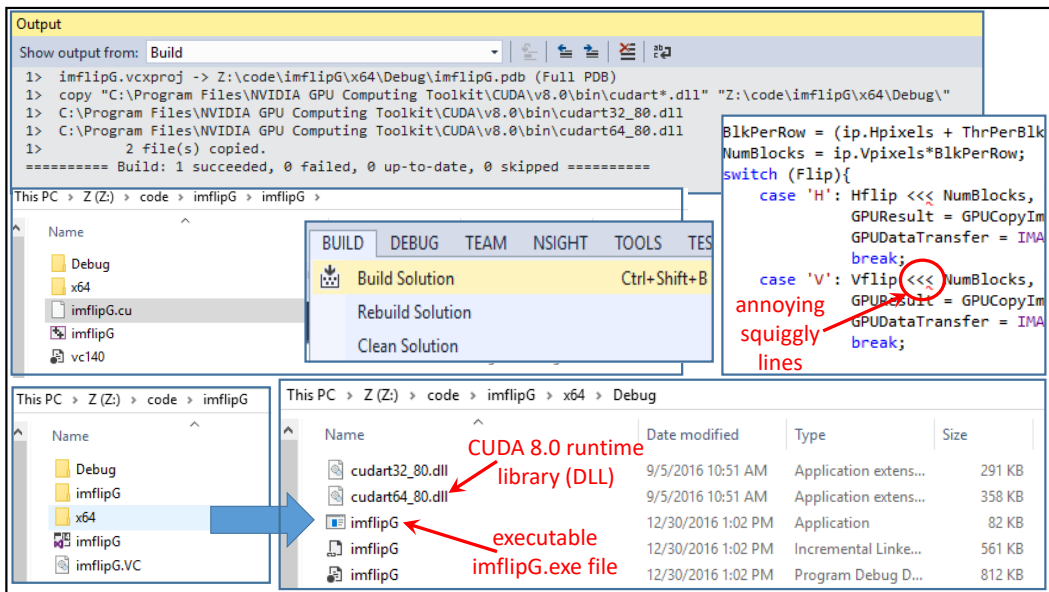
Output

Show output from: Build

1> imflipG.vcxproj -> Z:\code\imflipG\x64\Debug\imflipG.pdb (Full PDB)
1> copy "C:\Program Files\NVIDIA GPU Computing Toolkit\CUDA\v8.0\bin\cudart*.dll" "Z:\code\imflipG\x64\Debug\"
1> C:\Program Files\NVIDIA GPU Computing Toolkit\CUDA\v8.0\bin\cudart32_80.dll
1> C:\Program Files\NVIDIA GPU Computing Toolkit\CUDA\v8.0\bin\cudart64_80.dll
1> 2 file(s) copied.
========== Build: 1 succeeded, 0 failed, 0 up-to-date, 0 skipped ==========

BlkPerRow = (ip.Hpixels + ThrPerBlk
NumBlocks = ip.Vpixels*BlkPerRow;
switch (Flip){
case 'H': Hflip <<< NumBlocks,
GPUResult = GPUCopyIm
GPUDataTransfer = IMA
break;
case 'V': Vflip <<< NumBlocks,
GPUResult = GPUCopyIm
GPUDataTransfer = IMA
break;

annoying squiggly lines

This PC > Z (Z:) > code > imflipG > imflipG >

Name
Debug
x64
imflipG.cu
imflipG
vc140

BUILD DEBUG TEAM NSIGHT TOOLS TES
Build Solution Ctrl+Shift+B
Rebuild Solution
Clean Solution

This PC > Z (Z:) > code > imflipG

Name
Debug
imflipG
x64
imflipG
imflipG.VC

This PC > Z (Z:) > code > imflipG > x64 > Debug

| Name | Date modified | Type | Size |
|---|---|---|---|
| cudart32_80.dll | 9/5/2016 10:51 AM | Application extens... | 291 KB |
| cudart64_80.dll | 9/5/2016 10:51 AM | Application extens... | 358 KB |
| imflipG | 12/30/2016 1:02 PM | Application | 82 KB |
| imflipG | 12/30/2016 1:02 PM | Incremental Linke... | 561 KB |
| imflipG | 12/30/2016 1:02 PM | Program Debug D... | 812 KB |

CUDA 8.0 runtime library (DLL)

executable imflipG.exe file